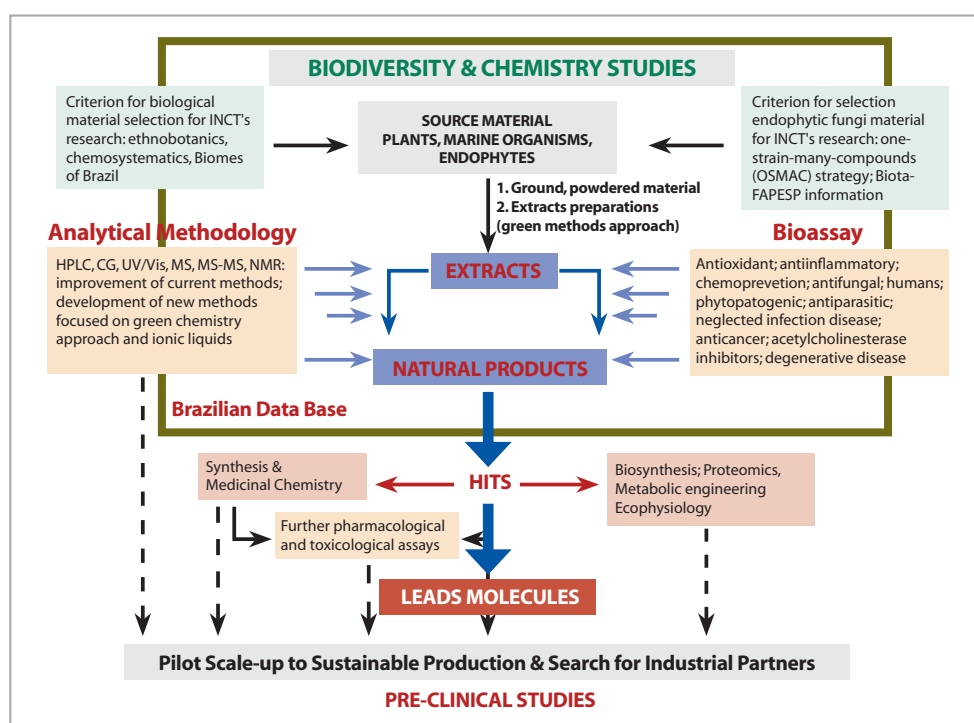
BIODIVERSITY & CHEMISTRY STUDIES

Criterion for biological material selection for INCT's research: ethnobotanics, chemosystematics, Biomes of Brazil

SOURCE MATERIAL
PLANTS, MARINE ORGANISMS, ENDOPHYTES

Criterion for selection endophytic fungi material for INCT's research: one-strain-many-compounds (OSMAC) strategy; Biota-FAPESP information

1. Ground, powdered material
2. Extracts preparations (green methods approach)

Analytical Methodology

HPLC, CG, UV/Vis, MS, MS-MS, NMR: improvement of current methods; development of new methods focused on green chemistry approach and ionic liquids

EXTRACTS

Bioassay

Antioxidant; antiinflammatory; chemoprevetion; antifungal; humans; phytopatogenic; antiparasitic; neglected infection disease; anticancer; acetylcholinesterase inhibitors; degenerative disease

NATURAL PRODUCTS

Brazilian Data Base

Synthesis & Medicinal Chemistry

HITS

Biosynthesis; Proteomics, Metabolic engineering Ecophysiology

Further pharmacological and toxicological assays

LEADS MOLECULES

Pilot Scale-up to Sustainable Production & Search for Industrial Partners

PRE-CLINICAL STUDIES